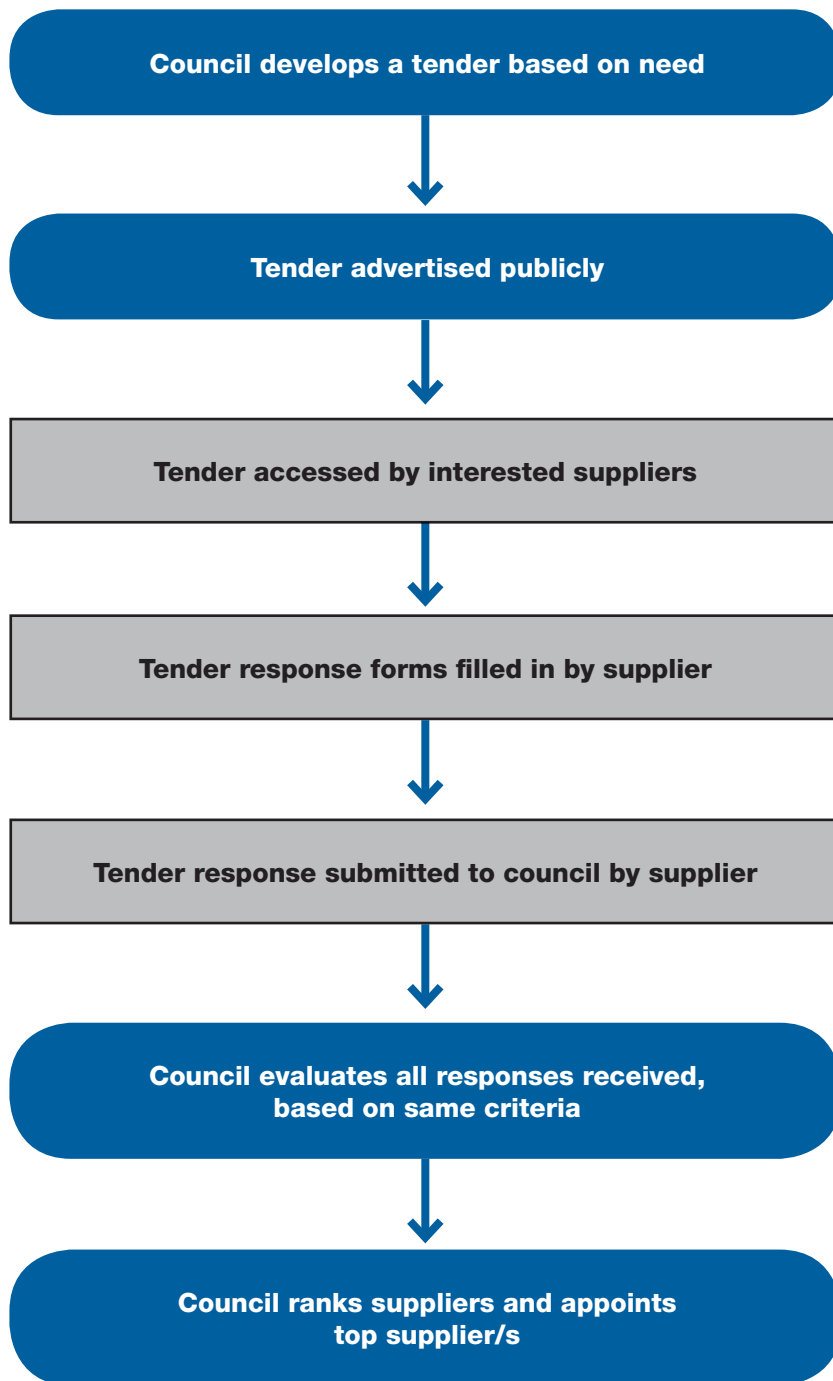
Council develops a tender based on need

Tender advertised publicly

Tender accessed by interested suppliers

Tender response forms filled in by supplier

Tender response submitted to council by supplier

Council evaluates all responses received, based on same criteria

Council ranks suppliers and appoints top supplier/s